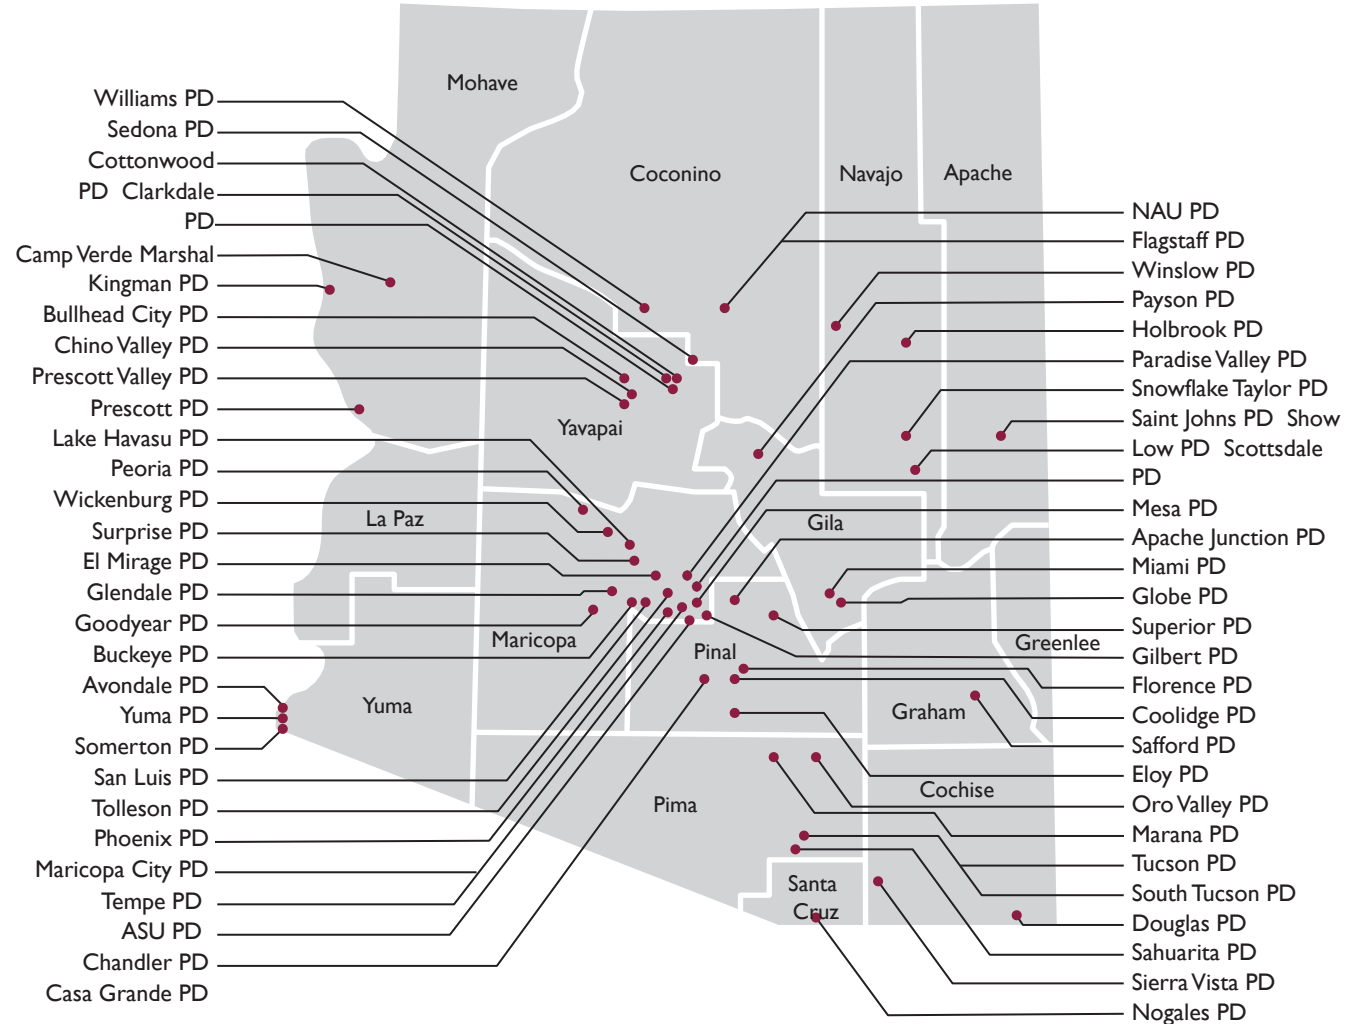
Williams PD
Sedona PD
Cottonwood
PD Clarkdale
PD
Camp Verde Marshal
Kingman PD
Bullhead City PD
Chino Valley PD
Prescott Valley PD
Prescott PD
Lake Havasu PD
Peoria PD
Wickenburg PD
Surprise PD
El Mirage PD
Glendale PD
Goodyear PD
Buckeye PD
Avondale PD
Yuma PD
Somerton PD
San Luis PD
Tolleson PD
Phoenix PD
Maricopa City PD
Tempe PD
ASU PD
Chandler PD
Casa Grande PD

Mohave
Coconino
Navajo
Apache
Yavapai
La Paz
Gila
Maricopa
Pinal
Greenlee
Yuma
Graham
Cochise
Pima
Santa Cruz

NAU PD
Flagstaff PD
Winslow PD
Payson PD
Holbrook PD
Paradise Valley PD
Snowflake Taylor PD
Saint Johns PD Show
Low PD Scottsdale
PD
Mesa PD
Apache Junction PD
Miami PD
Globe PD
Superior PD
Gilbert PD
Florence PD
Coolidge PD
Safford PD
Eloy PD
Oro Valley PD
Marana PD
Tucson PD
South Tucson PD
Douglas PD
Sahuarita PD
Sierra Vista PD
Nogales PD